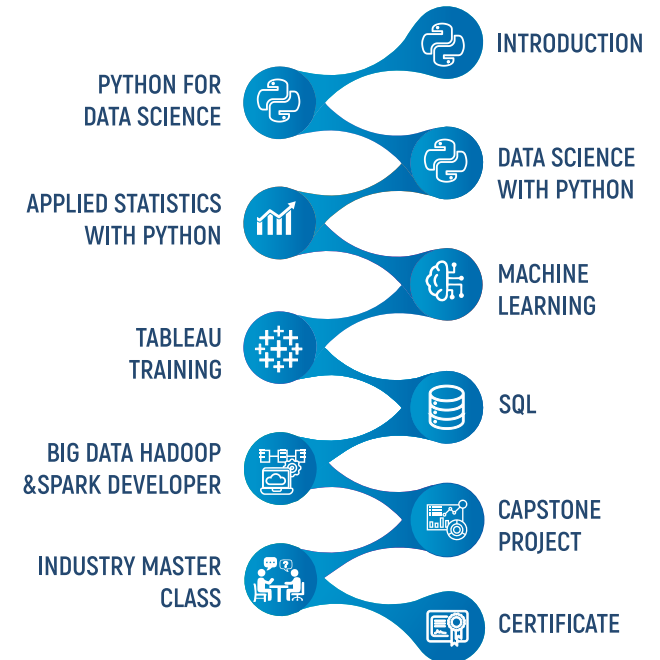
INTRODUCTION

PYTHON FOR DATA SCIENCE

DATA SCIENCE WITH PYTHON

APPLIED STATISTICS WITH PYTHON

MACHINE LEARNING

TABLEAU TRAINING

SQL

BIG DATA HADOOP &SPARK DEVELOPER

CAPSTONE PROJECT

INDUSTRY MASTER CLASS

CERTIFICATE